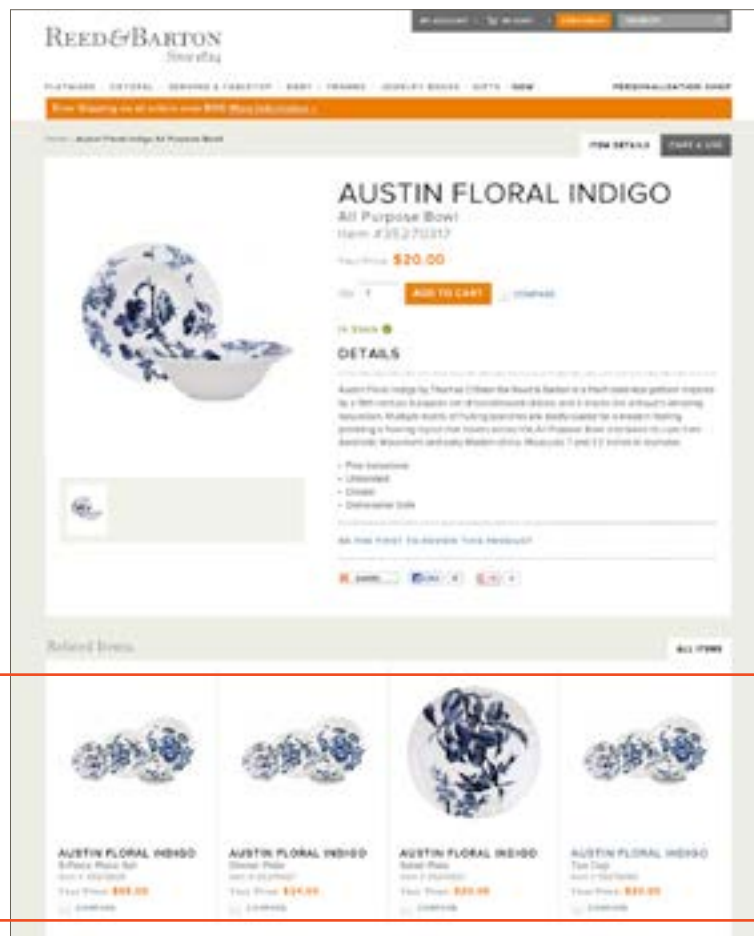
REED&BARTON
Since 1824

MY ACCOUNT | MY BASKET | CHECKOUT | SEARCH

FLATWARE · GIFTWARE · SERVING & TABLETOP · BABY · FRAMES · JEWELRY BOXES · GIFTS · NEW    PERSONALIZATION SHOP

Free Shipping on all orders over $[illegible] More Information »

Home » Austin Floral Indigo All Purpose Bowl

ITEM DETAILS | CARE & USE

AUSTIN FLORAL INDIGO
All Purpose Bowl
Item #35270317

Your Price: $20.00

Qty 1 ADD TO CART COMPARE

In Stock

DETAILS

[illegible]

• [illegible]
• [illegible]
• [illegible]
• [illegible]

BE THE FIRST TO REVIEW THIS PRODUCT

SHARE | Like | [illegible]

Related Items    ALL ITEMS

AUSTIN FLORAL INDIGO
5-Piece Place Set
Item # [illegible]
Your Price: $68.00
COMPARE

AUSTIN FLORAL INDIGO
Dinner Plate
Item # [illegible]
Your Price: $24.00
COMPARE

AUSTIN FLORAL INDIGO
Salad Plate
Item # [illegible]
Your Price: $20.00
COMPARE

AUSTIN FLORAL INDIGO
Tea Cup
Item # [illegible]
Your Price: $20.00
COMPARE